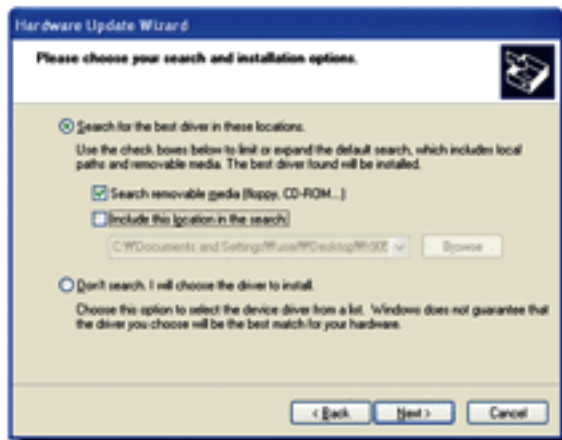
Hardware Update Wizard

Please choose your search and installation options.

Search for the best driver in these locations.

Use the check boxes below to limit or expand the default search, which includes local paths and removable media. The best driver found will be installed.

Search removable media (floppy, CD-ROM...)

Include this location in the search:

C:\Documents and Settings\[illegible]\Desktop\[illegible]

Browse

Don't search. I will choose the driver to install.

Choose this option to select the device driver from a list. Windows does not guarantee that the driver you choose will be the best match for your hardware.

< Back

Next >

Cancel